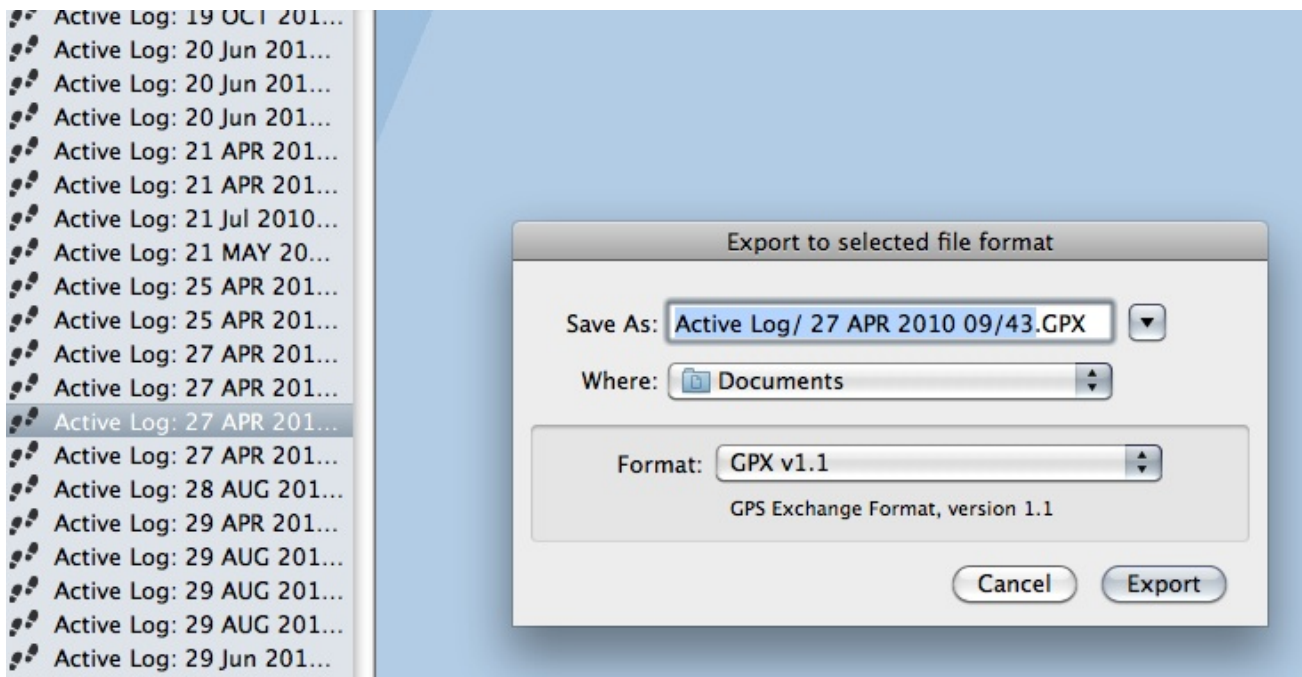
Active Log: 19 OCT 201...
Active Log: 20 Jun 201...
Active Log: 20 Jun 201...
Active Log: 20 Jun 201...
Active Log: 21 APR 201...
Active Log: 21 APR 201...
Active Log: 21 Jul 2010...
Active Log: 21 MAY 20...
Active Log: 25 APR 201...
Active Log: 25 APR 201...
Active Log: 27 APR 201...
Active Log: 27 APR 201...
Active Log: 27 APR 201...
Active Log: 27 APR 201...
Active Log: 28 AUG 201...
Active Log: 29 APR 201...
Active Log: 29 AUG 201...
Active Log: 29 AUG 201...
Active Log: 29 AUG 201...
Active Log: 29 Jun 201...

Export to selected file format

Save As: Active Log/ 27 APR 2010 09/43.GPX

Where: Documents

Format: GPX v1.1

GPS Exchange Format, version 1.1

Cancel Export